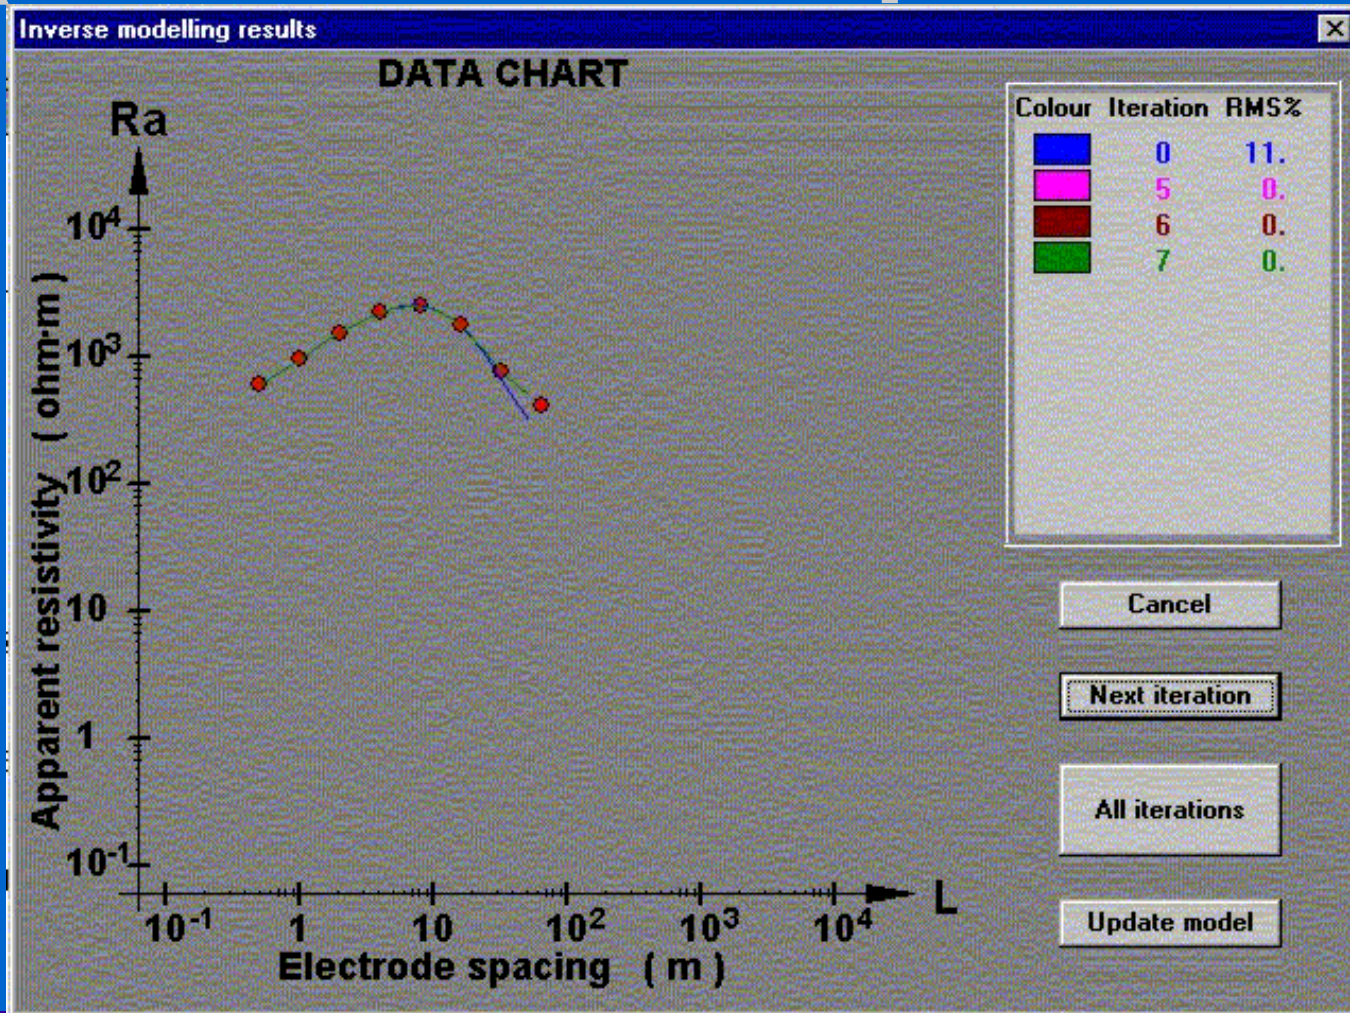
Inverse modelling results

DATA CHART

Ra

$10^4$
$10^3$
$10^2$
10
1
$10^{-1}$

Apparent resistivity ( ohm·m )

$10^{-1}$ 1 10 $10^2$ $10^3$ $10^4$

L

Electrode spacing ( m )

| Colour | Iteration | RMS% |
|---|---|---|
| | 0 | 11. |
| | 5 | 0. |
| | 6 | 0. |
| | 7 | 0. |

Cancel

Next iteration

All iterations

Update model